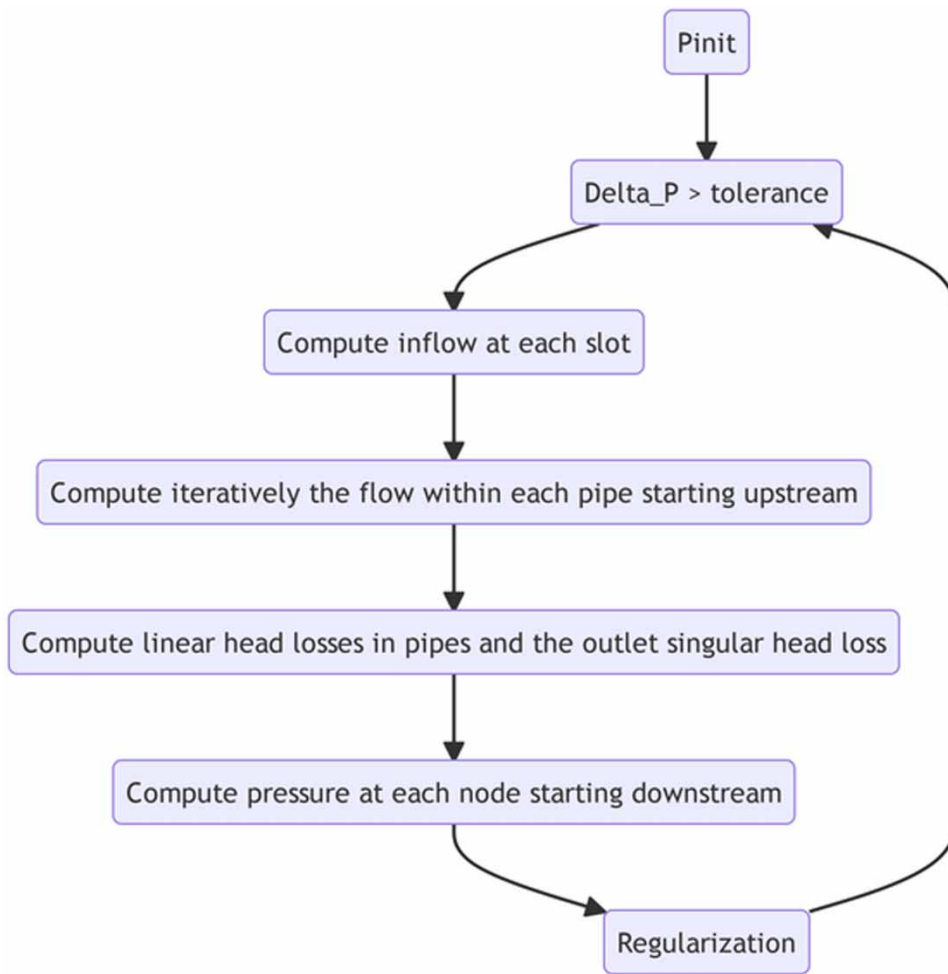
Pinit

Delta_P > tolerance

Compute inflow at each slot

Compute iteratively the flow within each pipe starting upstream

Compute linear head losses in pipes and the outlet singular head loss

Compute pressure at each node starting downstream

Regularization